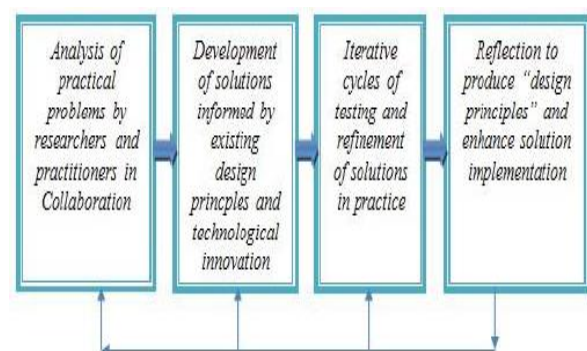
Analysis of practical problems by researchers and practitioners in Collaboration

Development of solutions informed by existing design princples and technological innovation

Iterative cycles of testing and refinement of solutions in practice

Reflection to produce "design principles" and enhance solution implementation